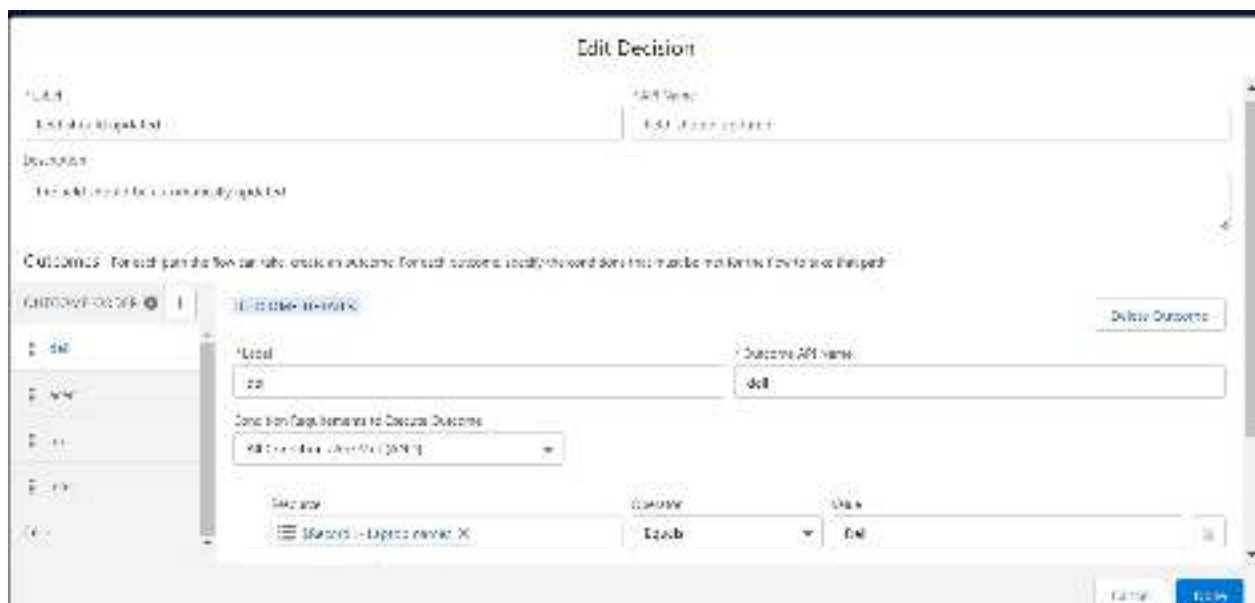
Edit Decision

*Label
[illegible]

*API Name
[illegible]

Description
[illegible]

Outcomes For each path the flow can take, create an outcome. For each outcome, specify the conditions that must be met for the flow to take that path.

OUTCOME ORDER

dell

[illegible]

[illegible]

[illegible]

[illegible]

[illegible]

Delete Outcome

*Label
dell

*Outcome API Name
dell

Condition Requirements to Execute Outcome
All Conditions Are Met (AND)

Resource
{!$Record} > Express courier

Operator
Equals

Value
Dell

Cancel

Done